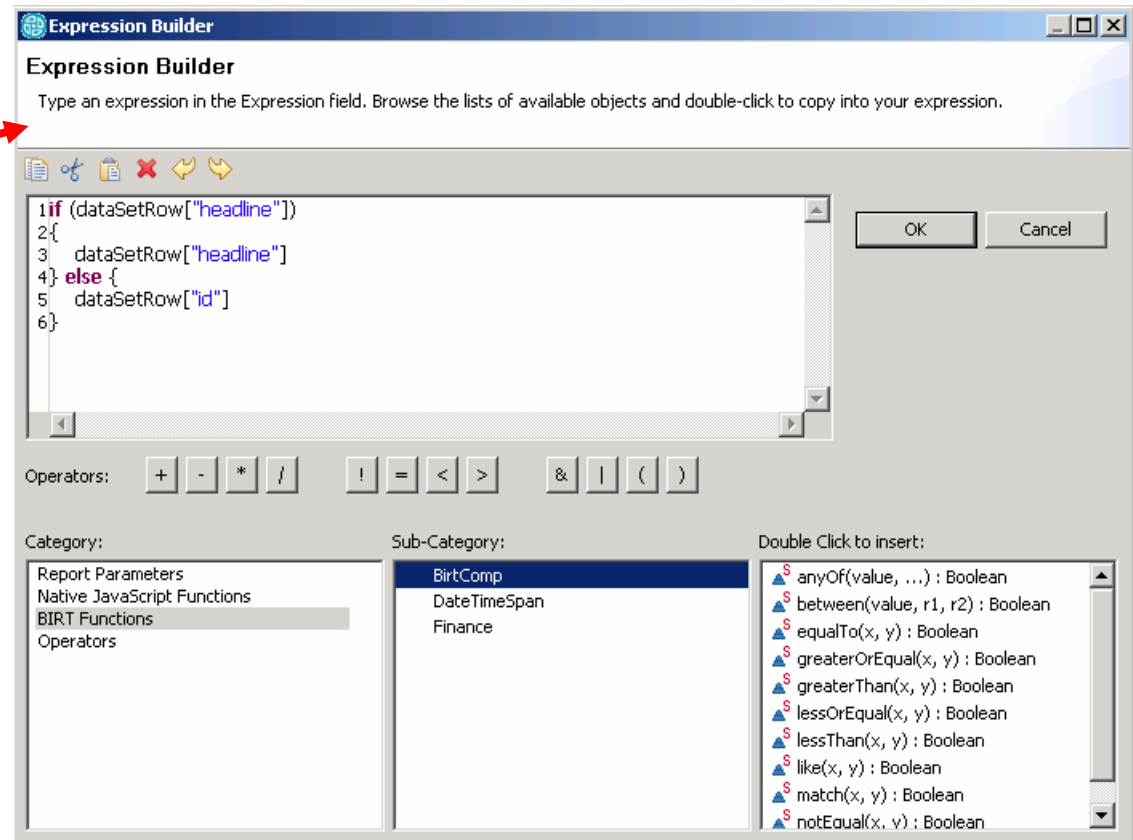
Expression Builder

Expression Builder

Type an expression in the Expression field. Browse the lists of available objects and double-click to copy into your expression.

1 if (dataSetRow["headline"])
2 {
3 dataSetRow["headline"]
4 } else {
5 dataSetRow["id"]
6 }

OK

Cancel

Operators: + - * / ! = < > & | ( )

Category:
Report Parameters
Native JavaScript Functions
BIRT Functions
Operators

Sub-Category:
BirtComp
DateTimeSpan
Finance

Double Click to insert:
anyOf(value, ...) : Boolean
between(value, r1, r2) : Boolean
equalTo(x, y) : Boolean
greaterOrEqual(x, y) : Boolean
greaterThan(x, y) : Boolean
lessOrEqual(x, y) : Boolean
lessThan(x, y) : Boolean
like(x, y) : Boolean
match(x, y) : Boolean
notEqual(x, y) : Boolean